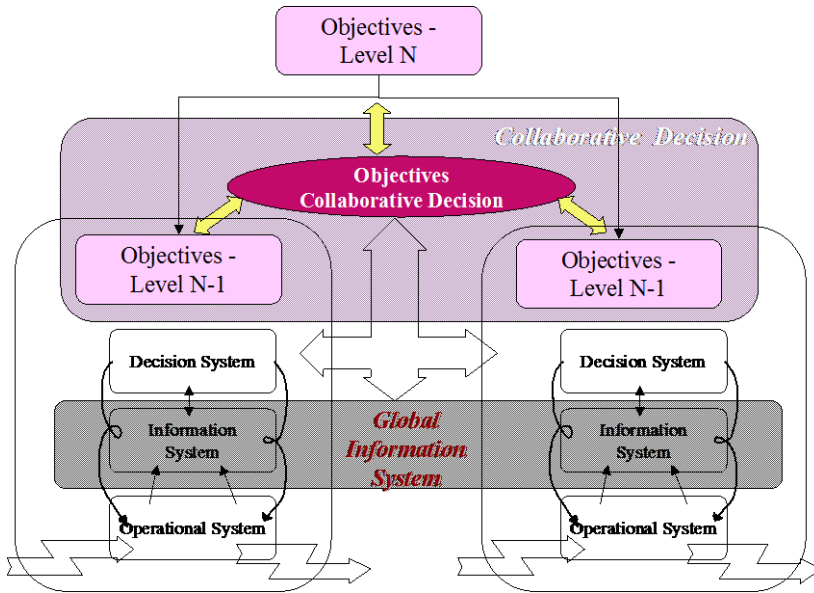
Objectives - Level N

Collaborative Decision

Objectives Collaborative Decision

Objectives - Level N-1

Objectives - Level N-1

Decision System

Information System

Operational System

Global Information System

Decision System

Information System

Operational System